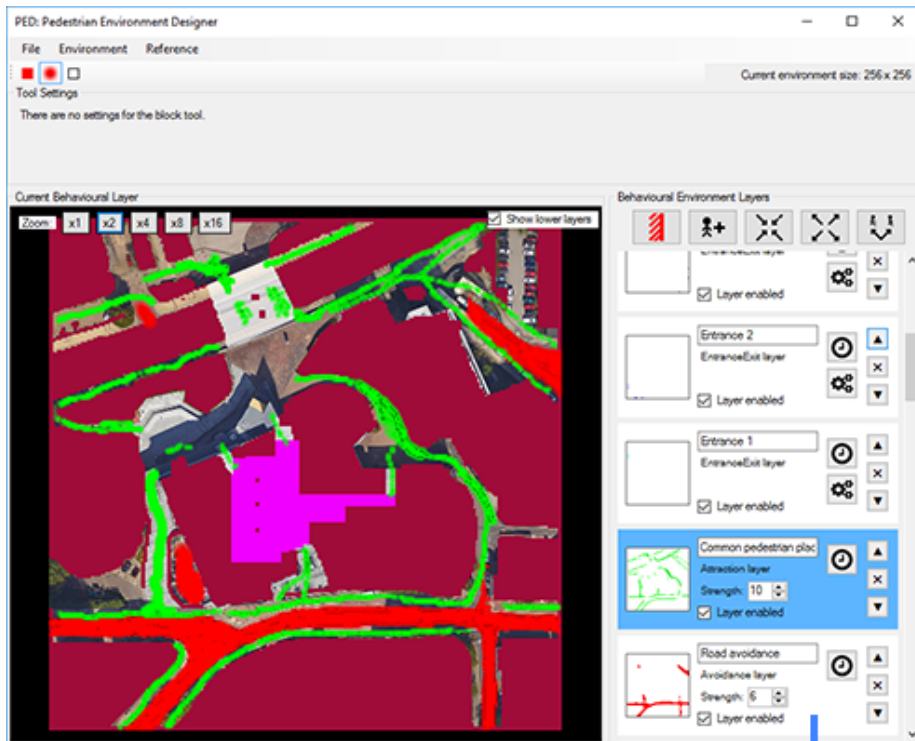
PED: Pedestrian Environment Designer

File Environment Reference

Current environment size: 256 x 256

Tool Settings

There are no settings for the block tool.

Current Behavioural Layer

Zoom: x1 x2 x4 x8 x16

Show lower layers

Behavioural Environment Layers

EntranceExit layer

Layer enabled

Entrance 2

EntranceExit layer

Layer enabled

Entrance 1

EntranceExit layer

Layer enabled

Common pedestrian plac

Attraction layer

Strength: 10

Layer enabled

Road avoidance

Avoidance layer

Strength: 6

Layer enabled